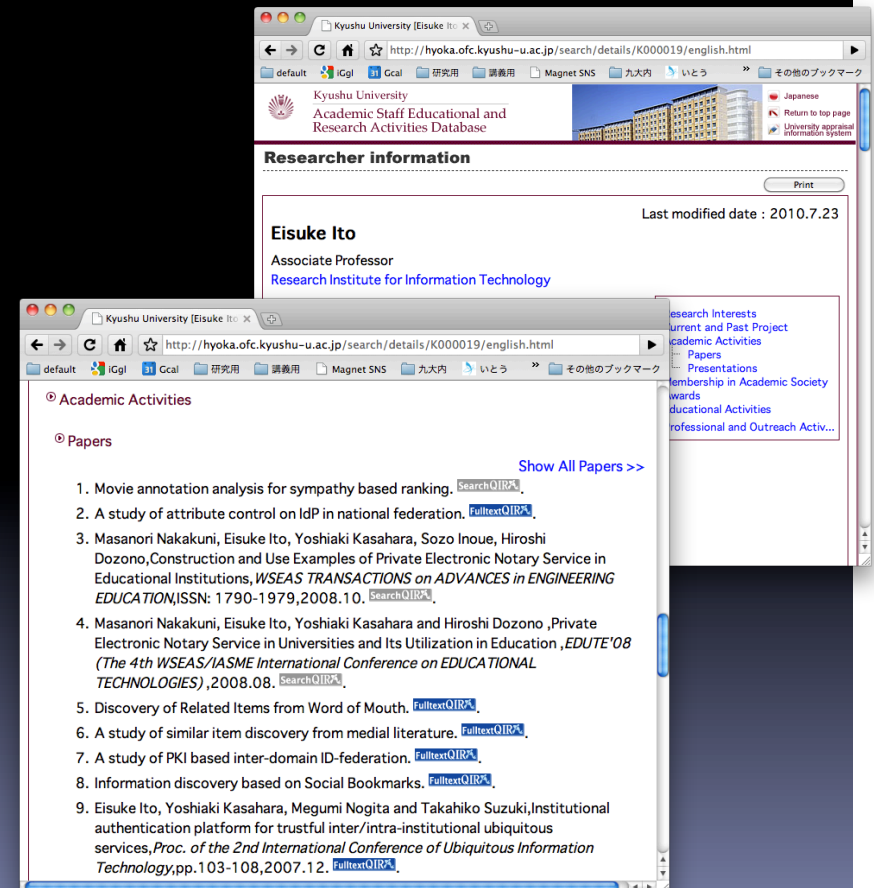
Kyushu University [Eisuke Ito ×

http://hyoka.ofc.kyushu-u.ac.jp/search/details/K000019/english.html

default iGgl Gcal 研究用 講義用 Magnet SNS 九大内 いとう » その他のブックマーク

Kyushu University
Academic Staff Educational and Research Activities Database

Japanese
Return to top page
University appraisal information system

Researcher information

Print

Last modified date : 2010.7.23

Eisuke Ito

Associate Professor

Research Institute for Information Technology

esearch Interests
urrent and Past Project
cademic Activities
Papers
Presentations
embership in Academic Society
wards
ducational Activities
rofessional and Outreach Activ...

Kyushu University [Eisuke Ito ×

http://hyoka.ofc.kyushu-u.ac.jp/search/details/K000019/english.html

default iGgl Gcal 研究用 講義用 Magnet SNS 九大内 いとう » その他のブックマーク

Academic Activities

Papers

Show All Papers >>

1. Movie annotation analysis for sympathy based ranking. SearchQIR.
2. A study of attribute control on IdP in national federation. FulltextQIR.
3. Masanori Nakakuni, Eisuke Ito, Yoshiaki Kasahara, Sozo Inoue, Hiroshi Dozono,Construction and Use Examples of Private Electronic Notary Service in Educational Institutions,WSEAS TRANSACTIONS on ADVANCES in ENGINEERING EDUCATION,ISSN: 1790-1979,2008.10. SearchQIR.
4. Masanori Nakakuni, Eisuke Ito, Yoshiaki Kasahara and Hiroshi Dozono ,Private Electronic Notary Service in Universities and Its Utilization in Education ,EDUTE'08 (The 4th WSEAS/IASME International Conference on EDUCATIONAL TECHNOLOGIES) ,2008.08. SearchQIR.
5. Discovery of Related Items from Word of Mouth. FulltextQIR.
6. A study of similar item discovery from medial literature. FulltextQIR.
7. A study of PKI based inter-domain ID-federation. FulltextQIR.
8. Information discovery based on Social Bookmarks. FulltextQIR.
9. Eisuke Ito, Yoshiaki Kasahara, Megumi Nogita and Takahiko Suzuki,Institutional authentication platform for trustful inter/intra-institutional ubiquitous services,Proc. of the 2nd International Conference of Ubiquitous Information Technology,pp.103-108,2007.12. FulltextQIR.